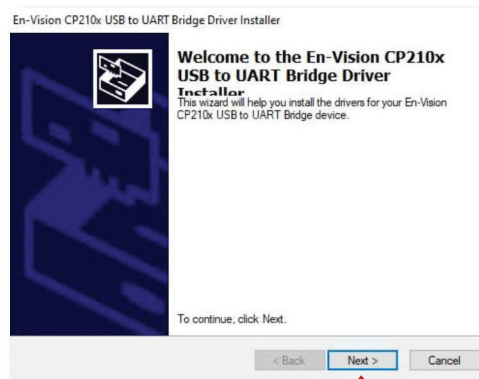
En-Vision CP210x USB to UART Bridge Driver Installer

Welcome to the En-Vision CP210x USB to UART Bridge Driver Installer

This wizard will help you install the drivers for your En-Vision CP210x USB to UART Bridge device.

To continue, click Next.

< Back

Next >

Cancel